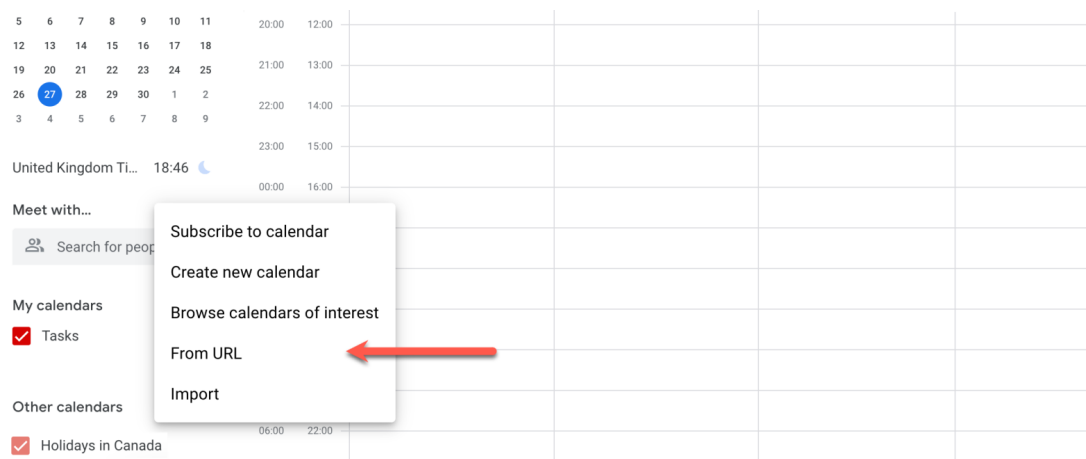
5 6 7 8 9 10 11
12 13 14 15 16 17 18
19 20 21 22 23 24 25
26 27 28 29 30 1 2
3 4 5 6 7 8 9

United Kingdom Ti... 18:46

Meet with...

Search for peop

My calendars

Tasks

Other calendars

Holidays in Canada

20:00 12:00
21:00 13:00
22:00 14:00
23:00 15:00
00:00 16:00
06:00 22:00

Subscribe to calendar
Create new calendar
Browse calendars of interest
From URL
Import